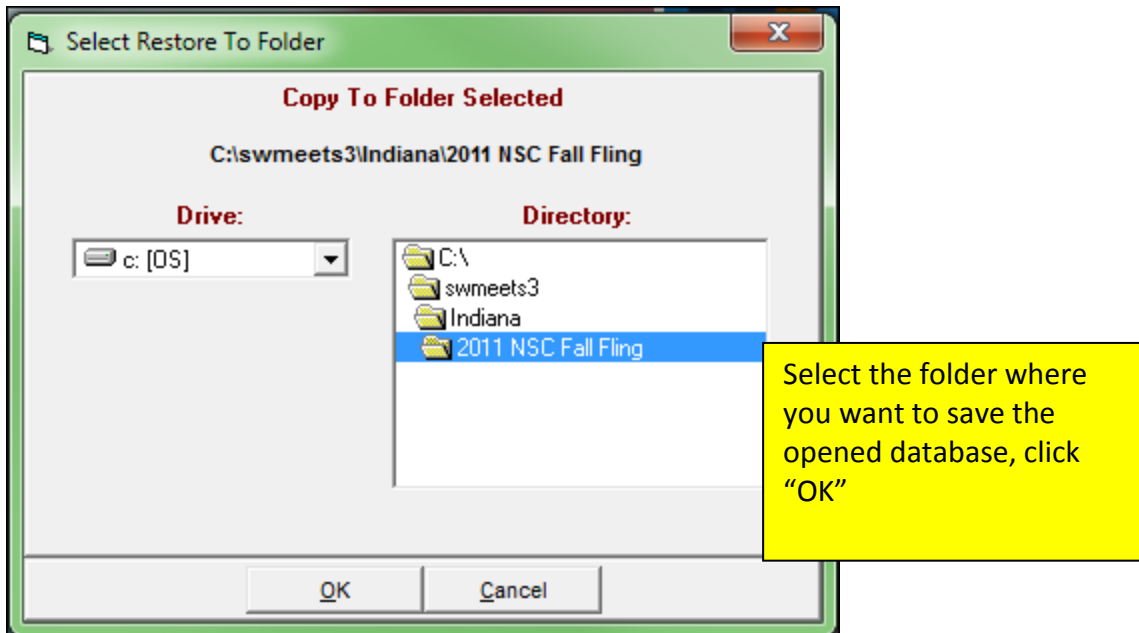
Select Restore To Folder

Copy To Folder Selected

C:\swmeets3\Indiana\2011 NSC Fall Fling

Drive:

c: [OS]

Directory:

C:\

swmeets3

Indiana

2011 NSC Fall Fling

Select the folder where you want to save the opened database, click "OK"

OK

Cancel